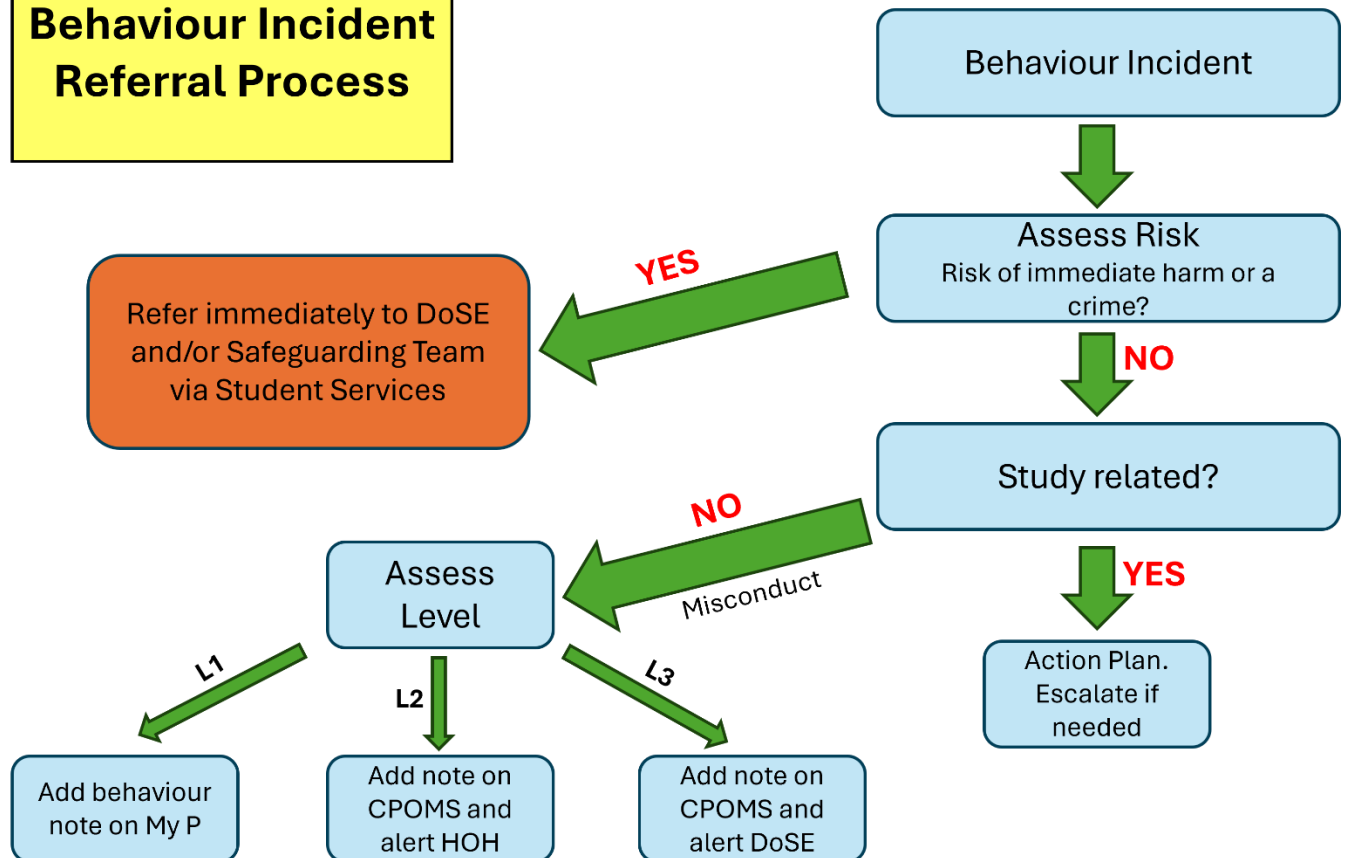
Behaviour Incident Referral Process

Behaviour Incident

Assess Risk
Risk of immediate harm or a crime?

YES

Refer immediately to DoSE and/or Safeguarding Team via Student Services

NO

Study related?

NO

Misconduct

YES

Assess Level

Action Plan. Escalate if needed

L1

L2

L3

Add behaviour note on My P

Add note on CPOMS and alert HOH

Add note on CPOMS and alert DoSE